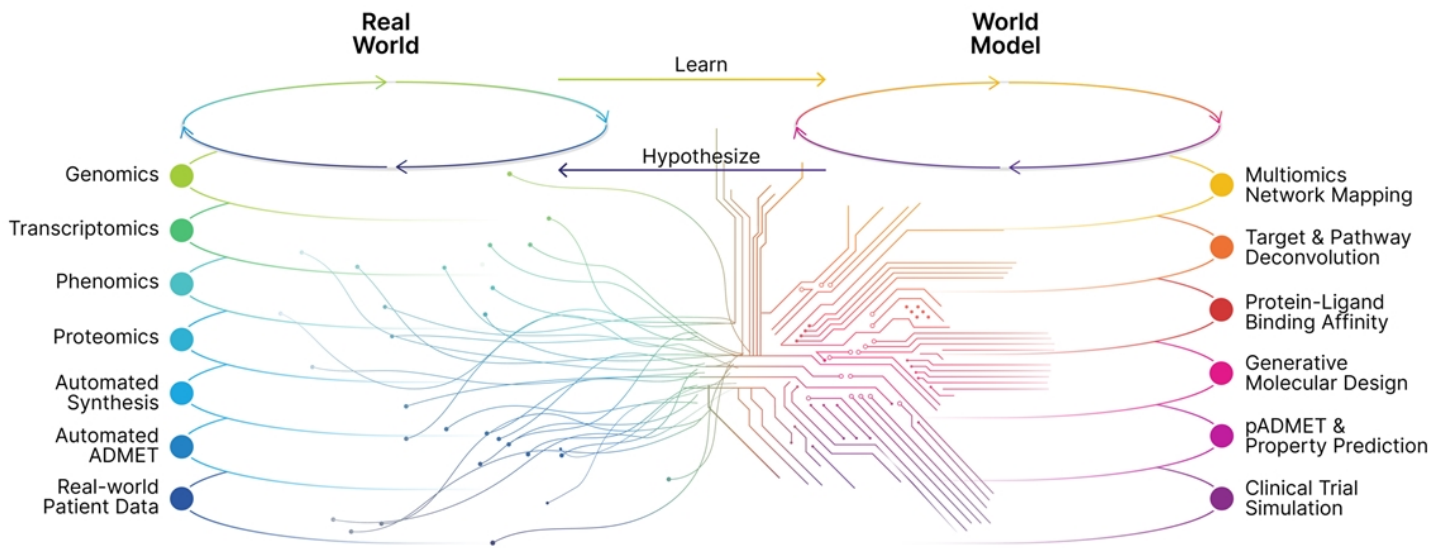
Real World

World Model

Learn

Hypothesize

Genomics

Transcriptomics

Phenomics

Proteomics

Automated Synthesis

Automated ADMET

Real-world Patient Data

Multiomics Network Mapping

Target & Pathway Deconvolution

Protein-Ligand Binding Affinity

Generative Molecular Design

pADMET & Property Prediction

Clinical Trial Simulation